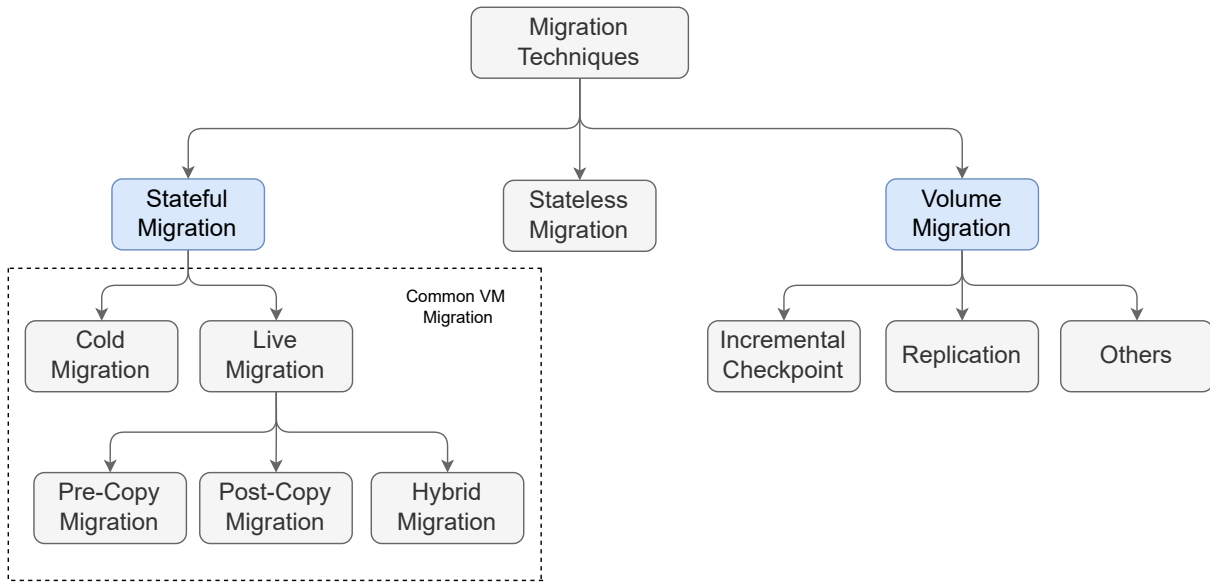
Migration Techniques

Stateful Migration

Stateless Migration

Volume Migration

Common VM Migration

Cold Migration

Live Migration

Pre-Copy Migration

Post-Copy Migration

Hybrid Migration

Incremental Checkpoint

Replication

Others